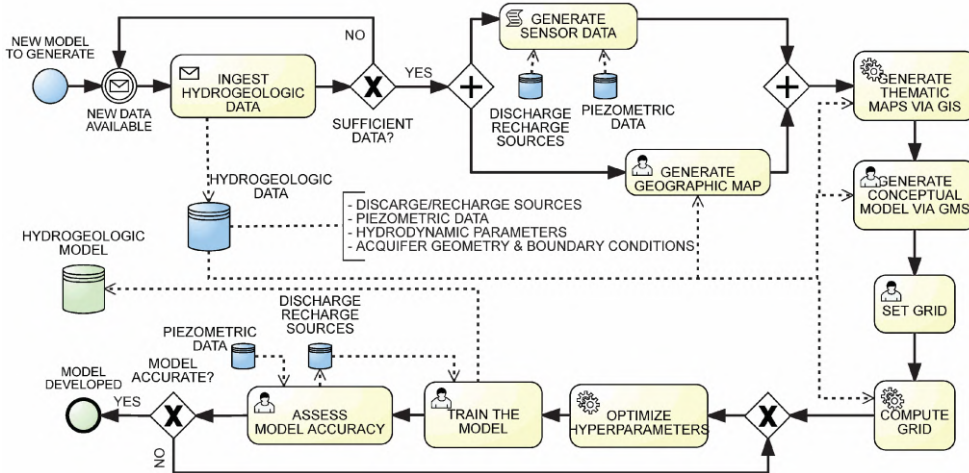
NEW MODEL TO GENERATE

NEW DATA AVAILABLE

INGEST HYDROGEOLOGIC DATA

NO

SUFFICIENT DATA?

YES

GENERATE SENSOR DATA

DISCHARGE RECHARGE SOURCES

PIEZOMETRIC DATA

GENERATE GEOGRAPHIC MAP

GENERATE THEMATIC MAPS VIA GIS

GENERATE CONCEPTUAL MODEL VIA GMS

HYDROGEOLOGIC DATA

- DISCARGE/RECHARGE SOURCES
- PIEZOMETRIC DATA
- HYDRODYNAMIC PARAMETERS
- ACQUIFER GEOMETRY & BOUNDARY CONDITIONS

HYDROGEOLOGIC MODEL

SET GRID

DISCHARGE RECHARGE SOURCES

PIEZOMETRIC DATA

MODEL DEVELOPED

MODEL ACCURATE?

YES

ASSESS MODEL ACCURACY

TRAIN THE MODEL

OPTIMIZE HYPERPARAMETERS

COMPUTE GRID

NO